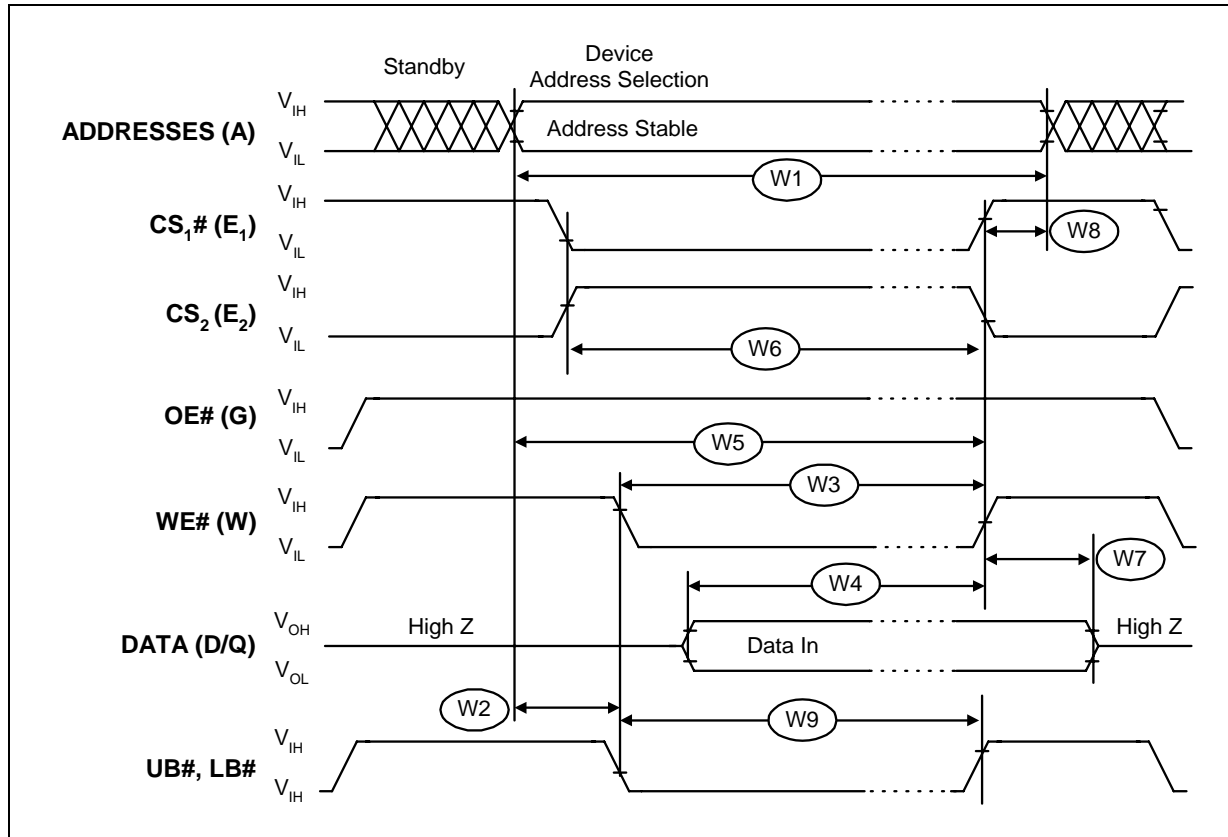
Standby

Device Address Selection

ADDRESSES (A) $V_{IH}$ $V_{IL}$

Address Stable

W1

$CS_1$# ($E_1$) $V_{IH}$ $V_{IL}$

W8

$CS_2$ ($E_2$) $V_{IH}$ $V_{IL}$

W6

OE# (G) $V_{IH}$ $V_{IL}$

W5

W3

WE# (W) $V_{IH}$ $V_{IL}$

W7

W4

DATA (D/Q) $V_{OH}$ $V_{OL}$

High Z

Data In

High Z

W2

W9

UB#, LB# $V_{IH}$ $V_{IH}$